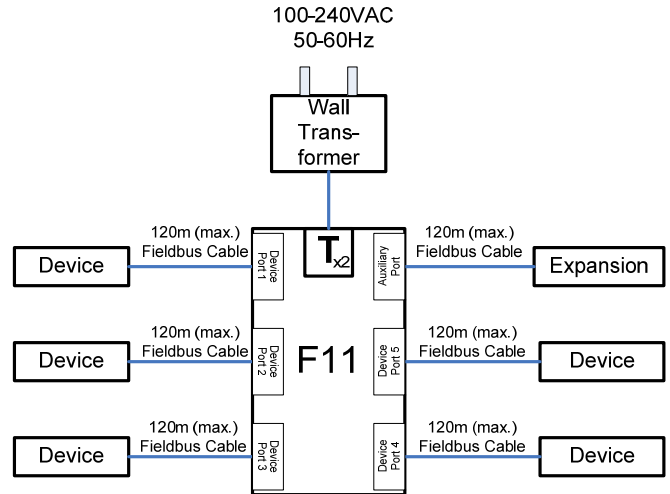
100-240VAC
50-60Hz

Wall Transformer

120m (max.) Fieldbus Cable

Device

Device Port 1

$T_{x2}$

Auxiliary Port

120m (max.) Fieldbus Cable

Expansion

120m (max.) Fieldbus Cable

Device

Device Port 2

F11

Device Port 5

120m (max.) Fieldbus Cable

Device

120m (max.) Fieldbus Cable

Device

Device Port 3

Device Port 4

120m (max.) Fieldbus Cable

Device